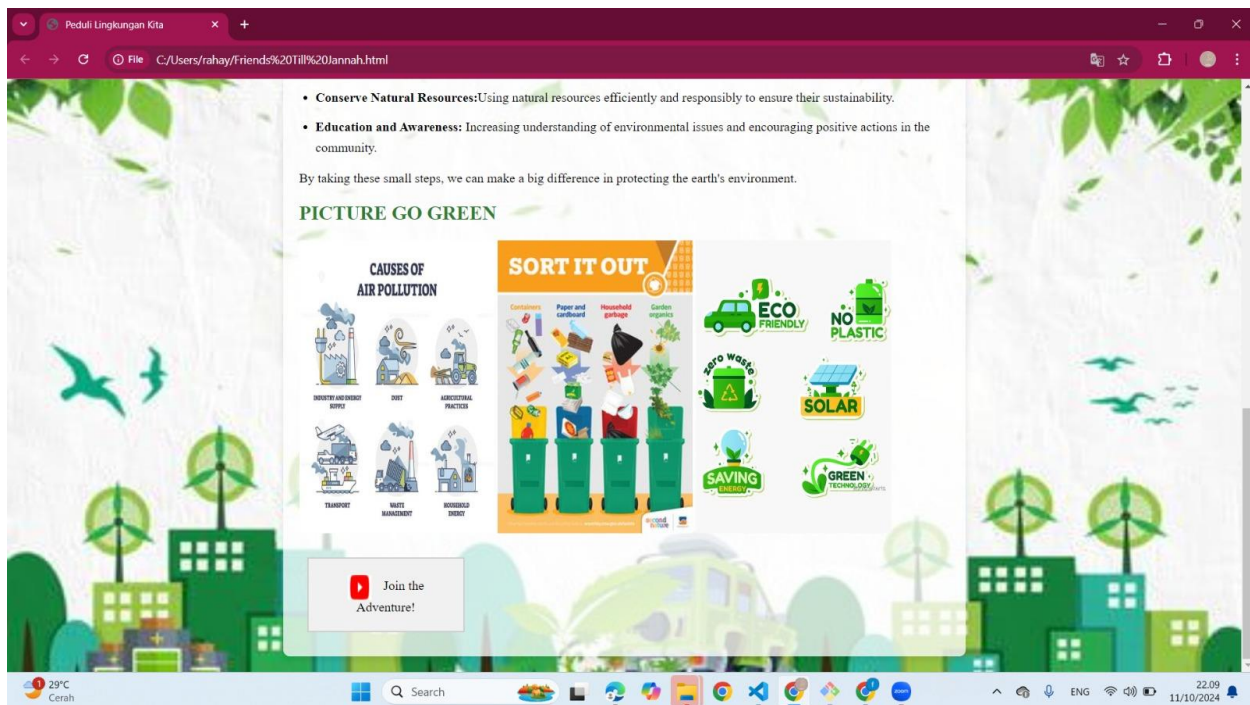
Peduli Lingkungan Kita

File C:/Users/rahay/Friends%20Till%20Jannah.html

• **Conserve Natural Resources:**Using natural resources efficiently and responsibly to ensure their sustainability.

• **Education and Awareness:** Increasing understanding of environmental issues and encouraging positive actions in the community.

By taking these small steps, we can make a big difference in protecting the earth's environment.

PICTURE GO GREEN

CAUSES OF AIR POLLUTION

INDUSTRY AND ENERGY SUPPLY

DUST

AGRICULTURAL PRACTICES

TRANSPORT

WASTE MANAGEMENT

HOUSEHOLD ENERGY

SORT IT OUT

Containers

Paper and cardboard

Household garbage

Garden organics

ECO FRIENDLY

NO PLASTIC

Zero Waste

SOLAR

SAVING ENERGY

GREEN TECHNOLOGY

Join the Adventure!

29°C
Cerah

Search

ENG

22.09
11/10/2024